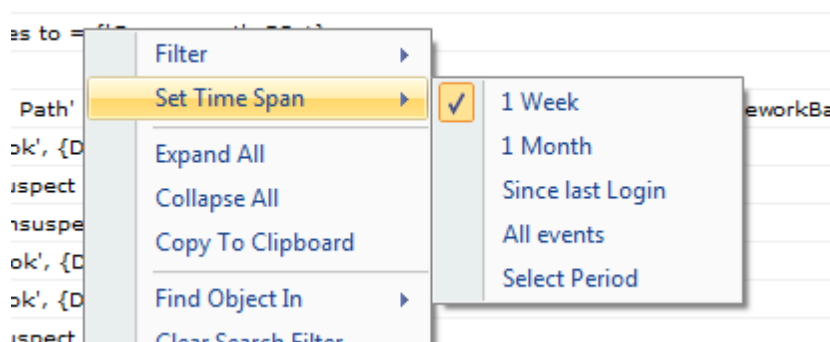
es to = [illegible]

Path'
ok', {D
uspect
nsuspe
ok', {D
ok', {D
uspect

eworkBa

Filter
Set Time Span
Expand All
Collapse All
Copy To Clipboard
Find Object In
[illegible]

✓
1 Week
1 Month
Since last Login
All events
Select Period